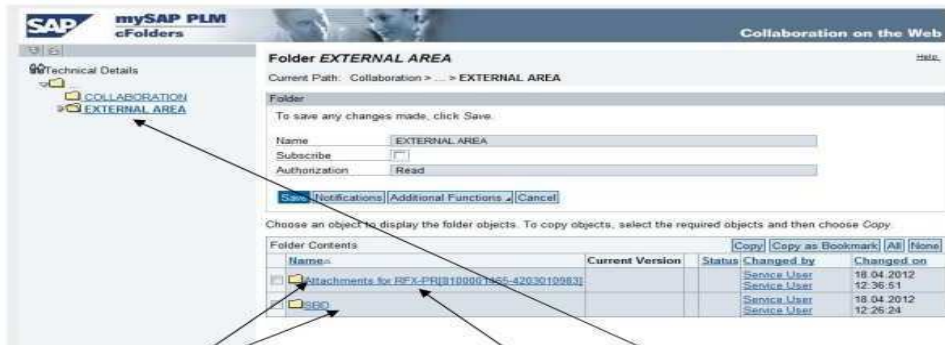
SAP mySAP PLM cFolders

Collaboration on the Web

Technical Details
COLLABORATION
EXTERNAL AREA

Folder EXTERNAL AREA

Help

Current Path: Collaboration > ... > EXTERNAL AREA

Folder

To save any changes made, click Save.

| Name | EXTERNAL AREA |
|---|---|
| Subscribe | |
| Authorization | Read |

Save Notifications Additional Functions Cancel

Choose an object to display the folder objects. To copy objects, select the required objects and then choose Copy.

Folder Contents

Copy Copy as Bookmark All None

| Name | Current Version | Status | Changed by | Changed on |
|---|---|---|---|---|
| Attachments for RFX-PR[8100001455-4203010983] | | | Service User Service User | 18.04.2012 12:36:51 |
| SBD | | | Service User Service User | 18.04.2012 12:26:24 |